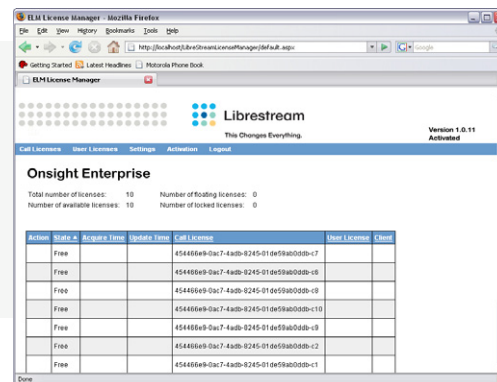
ELM License Manager - Mozilla Firefox

File Edit View History Bookmarks Tools Help

http://localhost/LibrestreamLicenseManager/default.aspx

Google

Getting Started Latest Headlines Motorola Phone Book

ELM License Manager

Librestream
This Changes Everything.

Version 1.0.11
Activated

Call Licenses User Licenses Settings Activation Logout

Onsight Enterprise

Total number of licenses: 10 Number of floating licenses: 0
Number of available licenses: 10 Number of locked licenses: 0

| Action | State ▲ | Acquire Time | Update Time | Call License | User License | Client |
|---|---|---|---|---|---|---|
| | Free | | | 454466e9-0ac7-4adb-8245-01de59ab0ddb-c7 | | |
| | Free | | | 454466e9-0ac7-4adb-8245-01de59ab0ddb-c6 | | |
| | Free | | | 454466e9-0ac7-4adb-8245-01de59ab0ddb-c8 | | |
| | Free | | | 454466e9-0ac7-4adb-8245-01de59ab0ddb-c10 | | |
| | Free | | | 454466e9-0ac7-4adb-8245-01de59ab0ddb-c9 | | |
| | Free | | | 454466e9-0ac7-4adb-8245-01de59ab0ddb-c2 | | |
| | Free | | | 454466e9-0ac7-4adb-8245-01de59ab0ddb-c1 | | |

Done